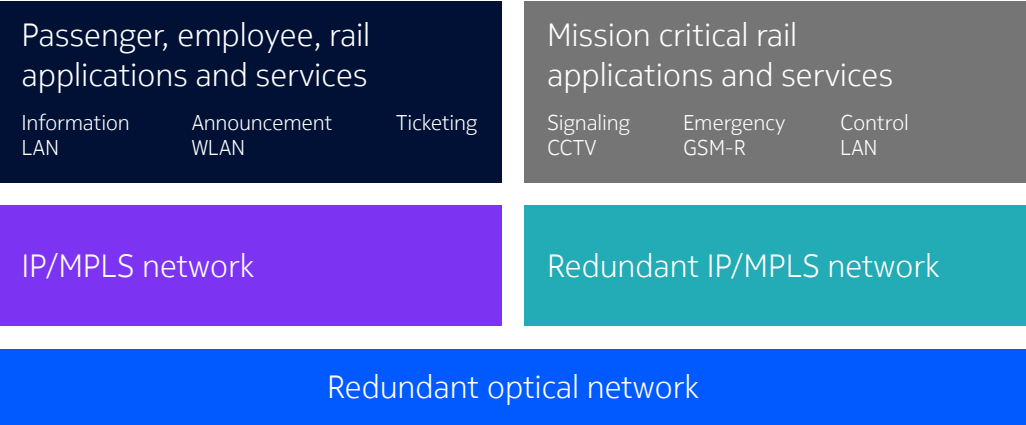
Passenger, employee, rail applications and services

Information
LAN

Announcement
WLAN

Ticketing

Mission critical rail applications and services

Signaling
CCTV

Emergency
GSM-R

Control
LAN

IP/MPLS network

Redundant IP/MPLS network

Redundant optical network